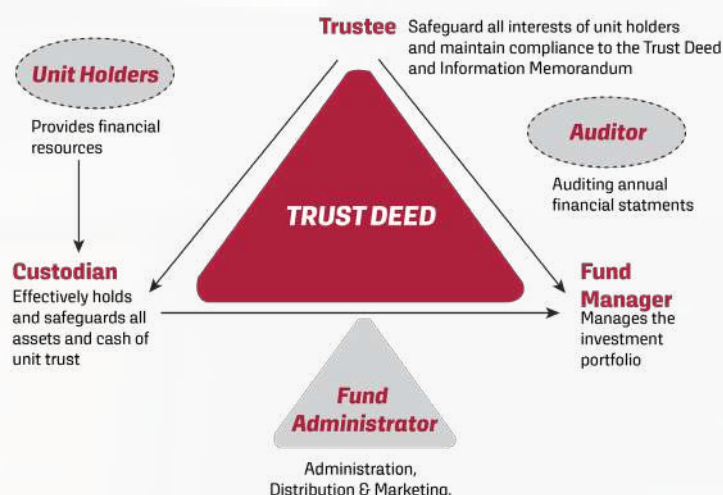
Trustee Safeguard all interests of unit holders and maintain compliance to the Trust Deed and Information Memorandum

Unit Holders

Provides financial resources

Auditor

Auditing annual financial statments

TRUST DEED

Custodian
Effectively holds and safeguards all assets and cash of unit trust

Fund Manager
Manages the investment portfolio

Fund Administrator

Administration, Distribution & Marketing.